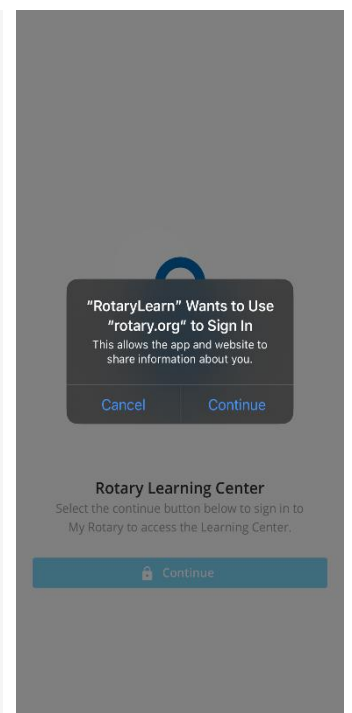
"RotaryLearn" Wants to Use "rotary.org" to Sign In
This allows the app and website to share information about you.

Cancel
Continue

Rotary Learning Center
Select the continue button below to sign in to My Rotary to access the Learning Center.

Continue